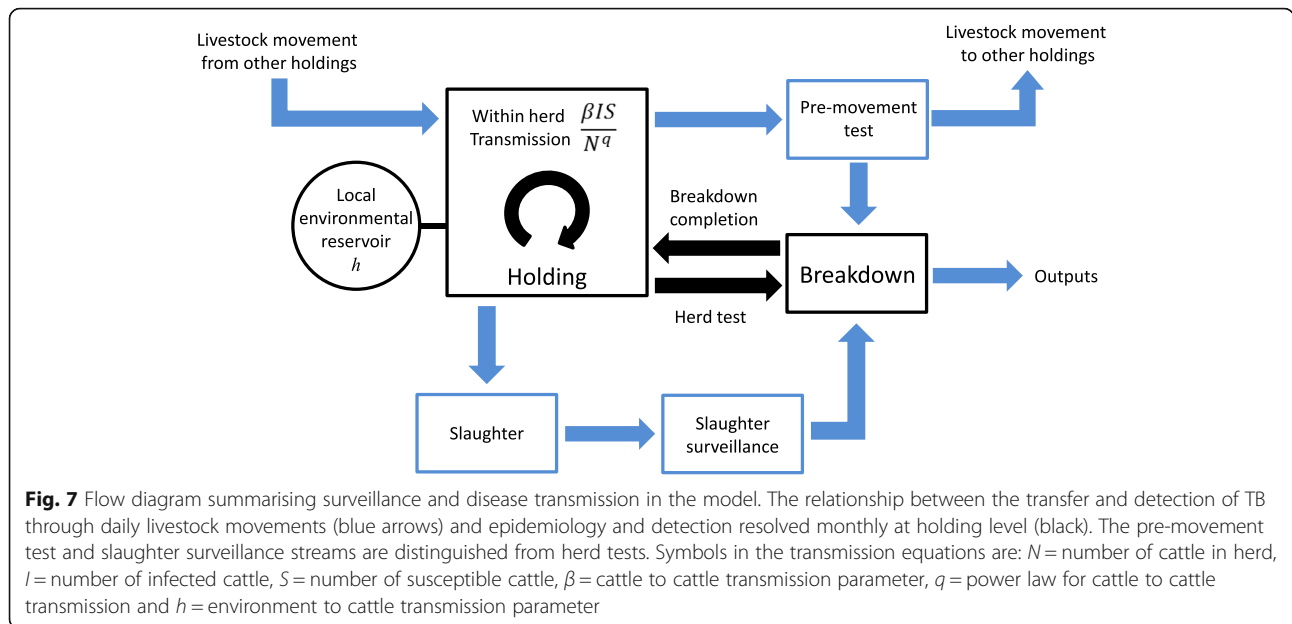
Livestock movement from other holdings

Within herd Transmission $\frac{\beta IS}{N^q}$

Holding

Local environmental reservoir $h$

Pre-movement test

Livestock movement to other holdings

Breakdown completion

Breakdown

Herd test

Outputs

Slaughter

Slaughter surveillance

**Fig. 7** Flow diagram summarising surveillance and disease transmission in the model. The relationship between the transfer and detection of TB through daily livestock movements (blue arrows) and epidemiology and detection resolved monthly at holding level (black). The pre-movement test and slaughter surveillance streams are distinguished from herd tests. Symbols in the transmission equations are: $N$ = number of cattle in herd, $I$ = number of infected cattle, $S$ = number of susceptible cattle, $\beta$ = cattle to cattle transmission parameter, $q$ = power law for cattle to cattle transmission and $h$ = environment to cattle transmission parameter